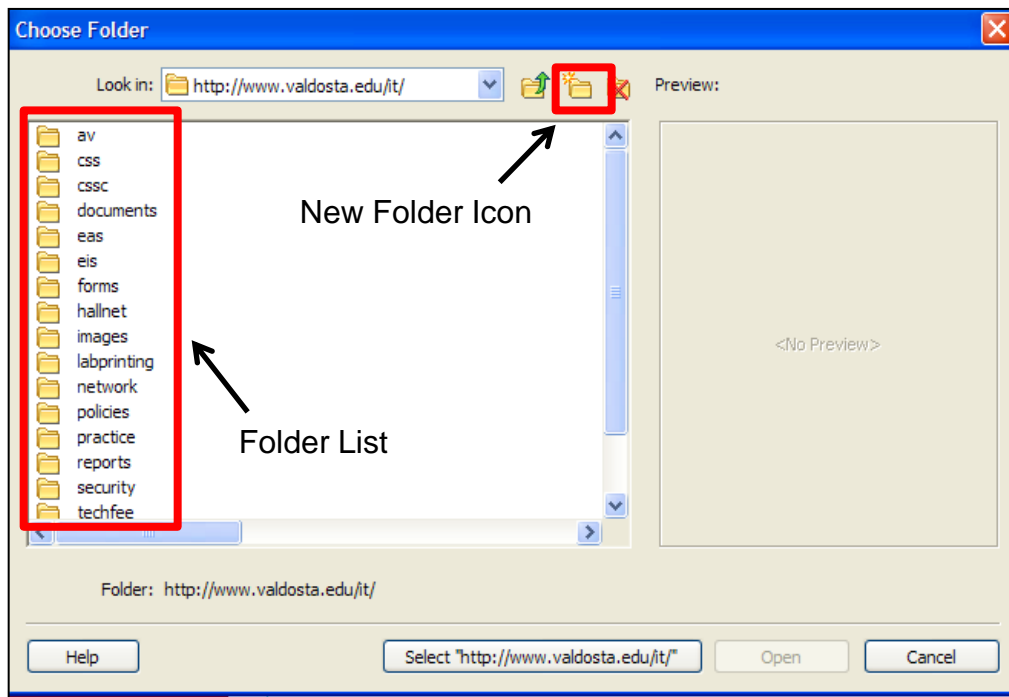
Choose Folder

Look in: http://www.valdosta.edu/it/

Preview:

av
css
cssc
documents
eas
eis
forms
hallnet
images
labprinting
network
policies
practice
reports
security
techfee

New Folder Icon

Folder List

<No Preview>

Folder: http://www.valdosta.edu/it/

Help

Select "http://www.valdosta.edu/it/"

Open

Cancel